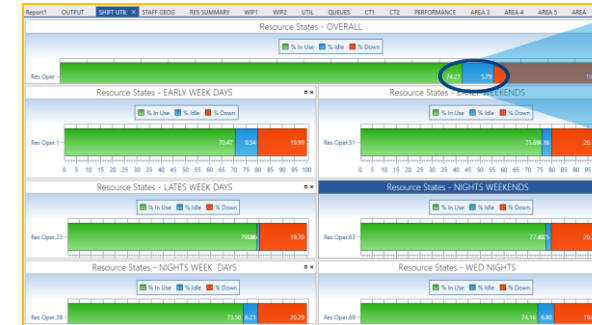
Report1 OUTPUT SHIFT UTIL × STAFF GEOG RES SUMMARY WIP1 WIP2 UTIL QUEUES CT1 CT2 PERFORMANCE AREA 3 AREA 4 AREA 5 AREA

Resource States - OVERALL

% In Use % Idle % Down

Res Oper

74.27 5.79

Resource States - EARLY WEEK DAYS

% In Use % Idle % Down

Res Oper.1

70.47 9.54 19.99

0 5 10 15 20 25 30 35 40 45 50 55 60 65 70 75 80 85 90 95 100

Resource States - EARLY WEEKENDS

% In Use % Idle % Down

Res Oper.51

75.69 4.16 20.

0 5 10 15 20 25 30 35 40 45 50 55 60 65 70 75 80 85 90 9

Resource States - LATES WEEK DAYS

% In Use % Idle % Down

Res Oper.25

79.86 19.70

Resource States - NIGHTS WEEKENDS

% In Use % Idle % Down

Res Oper.63

77.49 2.5

Resource States - NIGHTS WEEK DAYS

% In Use % Idle % Down

Res Oper.38

73.50 6.21 20.29

Resource States - WED NIGHTS

% In Use % Idle % Down

Res Oper.69

74.16 6.80